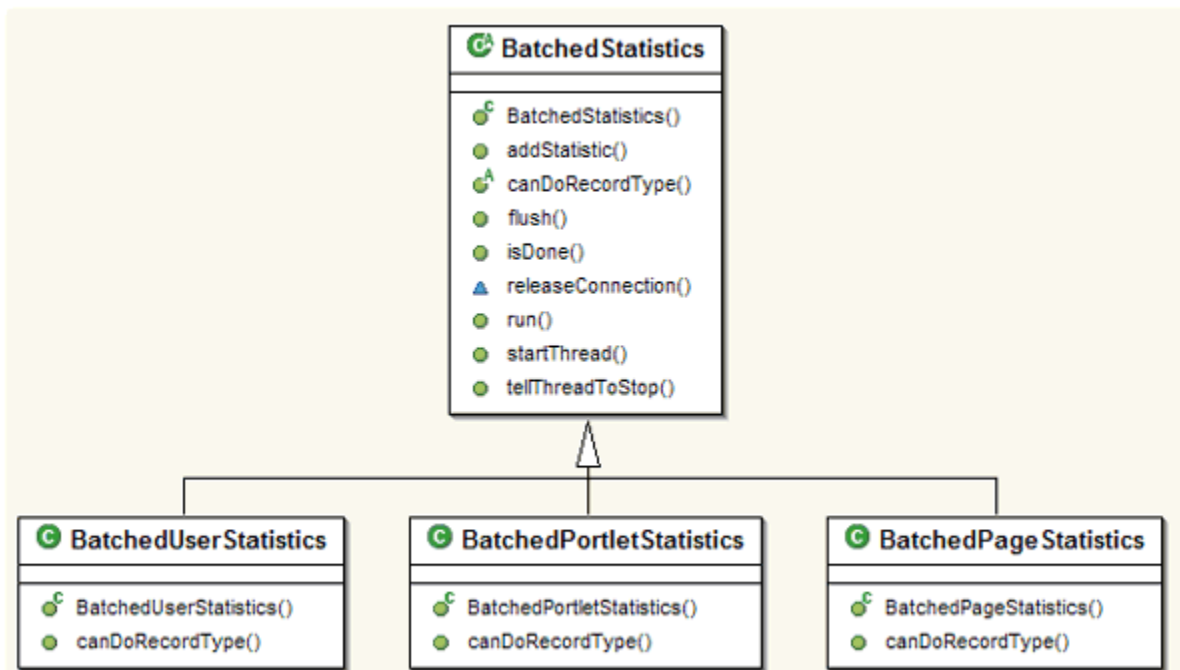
BatchedStatistics

BatchedStatistics()
addStatistic()
canDoRecordType()
flush()
isDone()
releaseConnection()
run()
startThread()
tellThreadToStop()

BatchedUserStatistics

BatchedUserStatistics()
canDoRecordType()

BatchedPortletStatistics

BatchedPortletStatistics()
canDoRecordType()

BatchedPageStatistics

BatchedPageStatistics()
canDoRecordType()